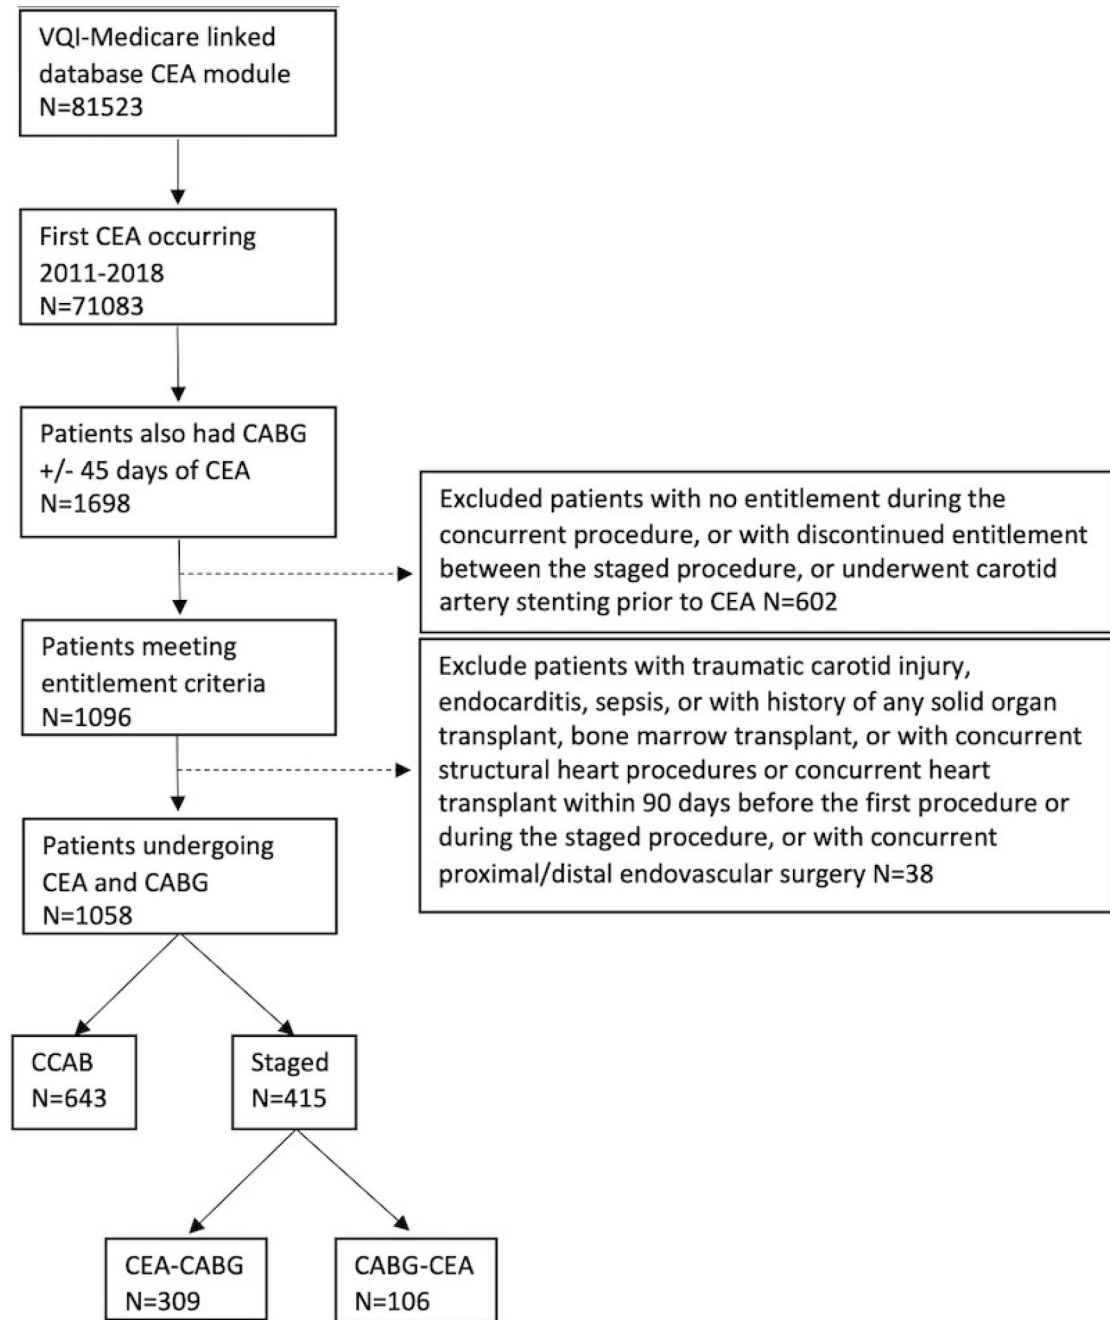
VQI-Medicare linked database CEA module N=81523

First CEA occurring 2011-2018 N=71083

Patients also had CABG +/- 45 days of CEA N=1698

Excluded patients with no entitlement during the concurrent procedure, or with discontinued entitlement between the staged procedure, or underwent carotid artery stenting prior to CEA N=602

Patients meeting entitlement criteria N=1096

Exclude patients with traumatic carotid injury, endocarditis, sepsis, or with history of any solid organ transplant, bone marrow transplant, or with concurrent structural heart procedures or concurrent heart transplant within 90 days before the first procedure or during the staged procedure, or with concurrent proximal/distal endovascular surgery N=38

Patients undergoing CEA and CABG N=1058

CCAB N=643

Staged N=415

CEA-CABG N=309

CABG-CEA N=106